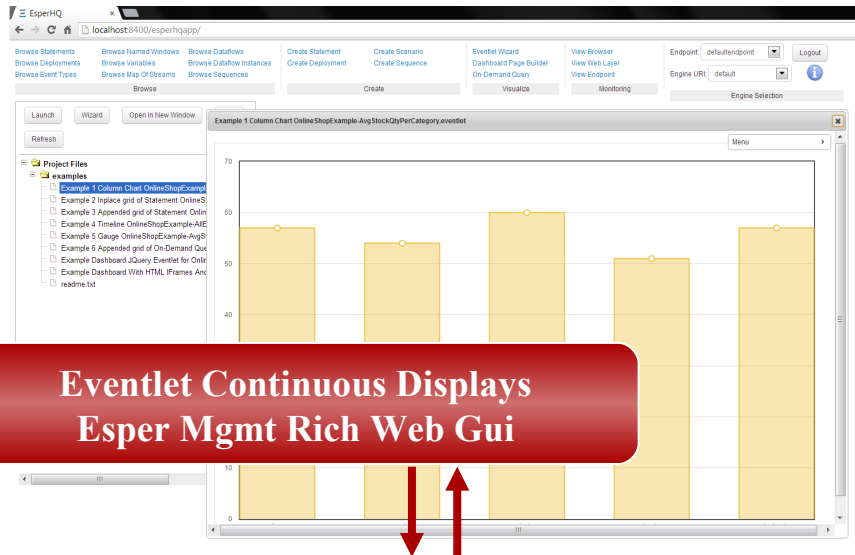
EsperHQ ×

localhost:8400/esperhqapp/

Browse Statements
Browse Deployments
Browse Event Types

Browse Named Windows
Browse Variables
Browse Map Of Streams

Browse Dataflows
Browse Dataflow Instances
Browse Sequences

Browse

Create Statement
Create Deployment

Create Scenario
Create Sequence

Create

Eventlet Wizard
Dashboard Page Builder
On-Demand Query

Visualize

View Browser
View Web Layer
View Endpoint

Monitoring

Endpoint: defaultendpoint
Engine URI: default
Logout

Engine Selection

Launch
Wizard
Open In New Window
Refresh

Project Files
examples
Example 1 Column Chart OnlineShopExampl
Example 2 Inplace grid of Statement OnlineS
Example 3 Appended grid of Statement Onlin
Example 4 Timeline OnlineShopExample-AllE
Example 5 Gauge OnlineShopExample-AvgS
Example 6 Appended grid of On-Demand Que
Example Dashboard JQuery Eventlet for Onlin
Example Dashboard With HTML IFrames Anc
readme.txt

Example 1 Column Chart OnlineShopExample-AvgStockQtyPerCategory.eventlet

Menu

70
60
50
40
10
0

Eventlet Continuous Displays
Esper Mgmt Rich Web Gui